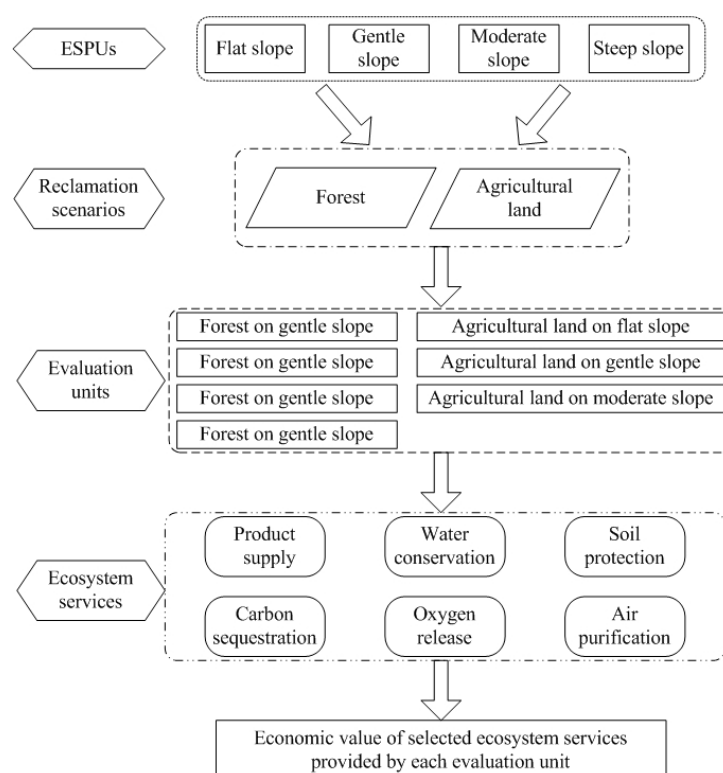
ESPUs

Flat slope

Gentle slope

Moderate slope

Steep slope

Reclamation scenarios

Forest

Agricultural land

Evaluation units

Forest on gentle slope

Forest on gentle slope

Forest on gentle slope

Forest on gentle slope

Agricultural land on flat slope

Agricultural land on gentle slope

Agricultural land on moderate slope

Ecosystem services

Product supply

Water conservation

Soil protection

Carbon sequestration

Oxygen release

Air purification

Economic value of selected ecosystem services provided by each evaluation unit